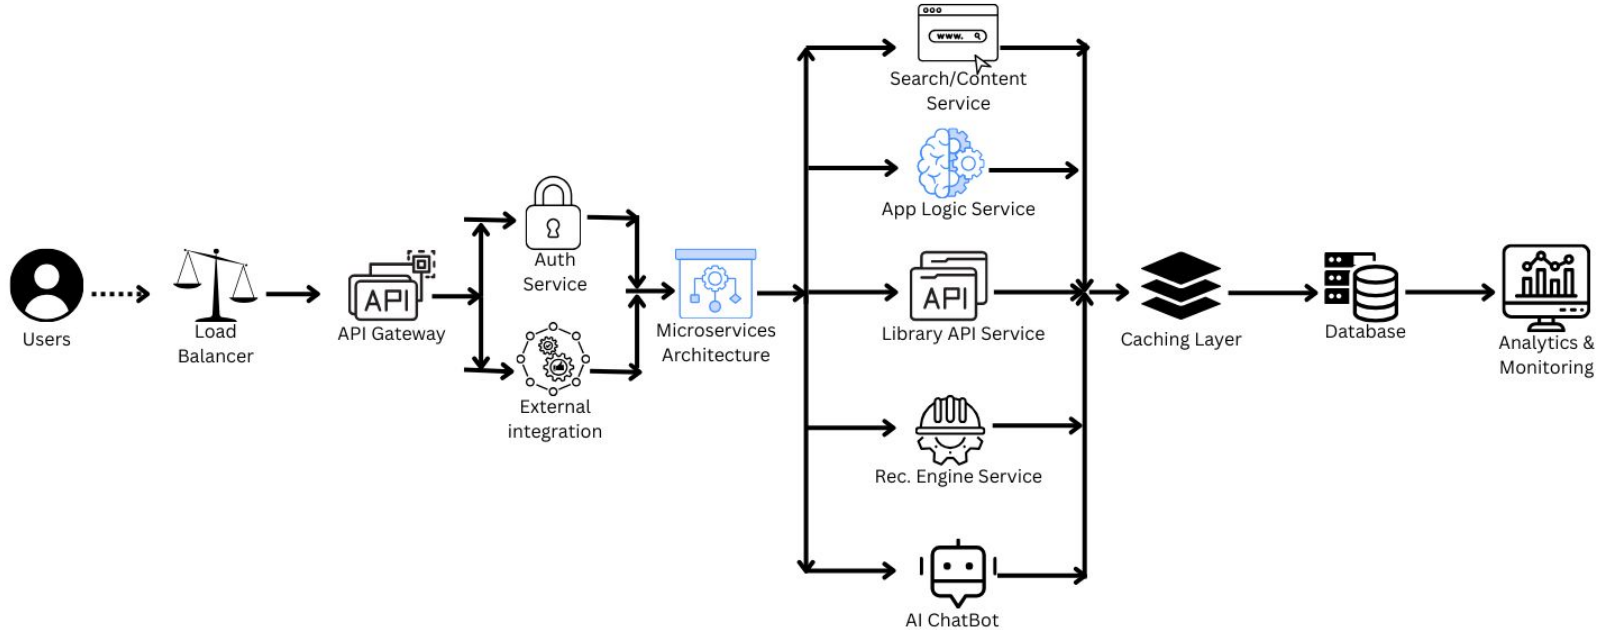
Users

Load Balancer

API

API Gateway

Auth Service

External integration

Microservices Architecture

www.

Search/Content Service

App Logic Service

API

Library API Service

Rec. Engine Service

AI ChatBot

Caching Layer

Database

Analytics & Monitoring